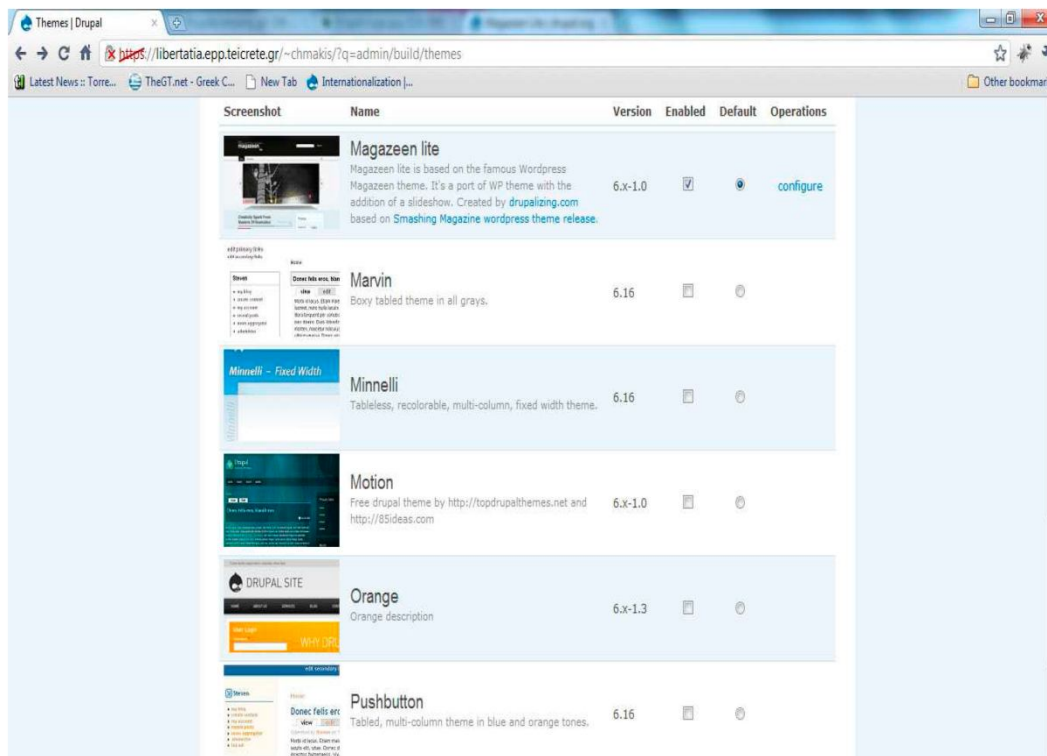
Themes | Drupal

https://libertatia.epp.teicrete.gr/~chmakis/?q=admin/build/themes

Latest News :: Torre... TheGT.net - Greek C... New Tab Internationalization |... Other bookmar

| Screenshot | Name | Version | Enabled | Default | Operations |
|---|---|---|---|---|---|
| | Magazeen lite<br>Magazeen lite is based on the famous Wordpress Magazeen theme. It's a port of WP theme with the addition of a slideshow. Created by drupalizing.com based on Smashing Magazine wordpress theme release. | 6.x-1.0 | ☑ | ◉ | configure |
| | Marvin<br>Boxy tabled theme in all grays. | 6.16 | ☐ | ○ | |
| Minnelli – Fixed Width | Minnelli<br>Tableless, recolorable, multi-column, fixed width theme. | 6.16 | ☐ | ○ | |
| | Motion<br>Free drupal theme by http://topdrupalthemes.net and http://85ideas.com | 6.x-1.0 | ☐ | ○ | |
| DRUPAL SITE | Orange<br>Orange description | 6.x-1.3 | ☐ | ○ | |
| | Pushbutton<br>Tabled, multi-column theme in blue and orange tones. | 6.16 | ☐ | ○ | |